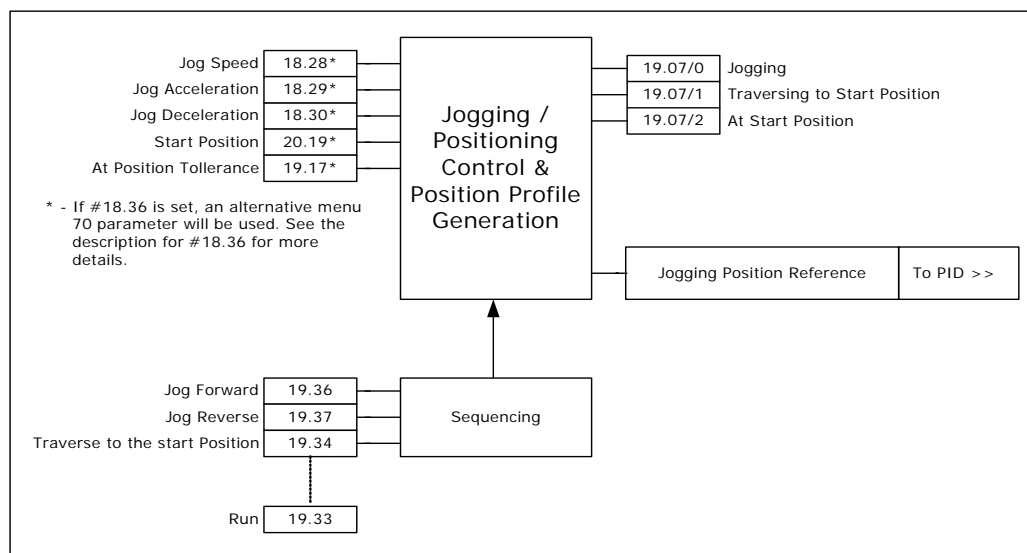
Jog Speed 18.28*
Jog Acceleration 18.29*
Jog Deceleration 18.30*
Start Position 20.19*
At Position Tollerance 19.17*

* - If #18.36 is set, an alternative menu 70 parameter will be used. See the description for #18.36 for more details.

Jogging / Positioning Control & Position Profile Generation

19.07/0 Jogging
19.07/1 Traversing to Start Position
19.07/2 At Start Position

Jogging Position Reference
To PID >>

Jog Forward 19.36
Jog Reverse 19.37
Traverse to the start Position 19.34

Sequencing

Run 19.33